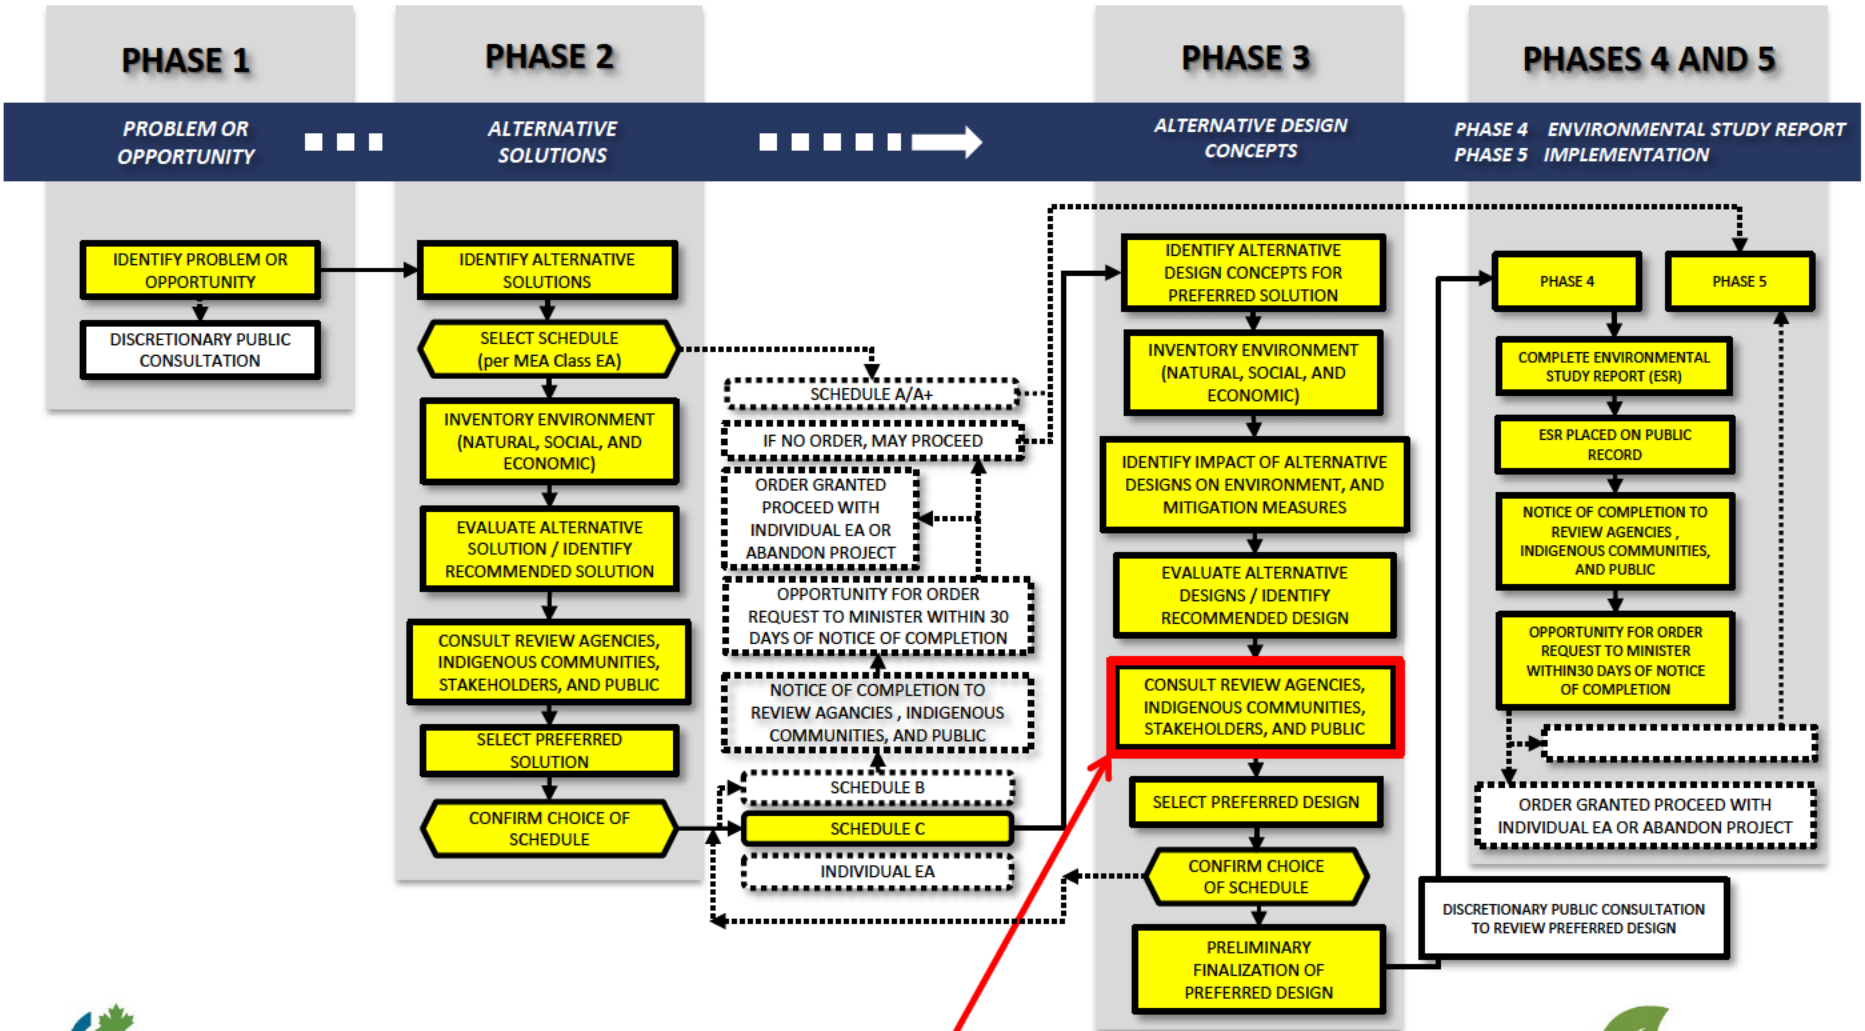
PHASE 1

PROBLEM OR OPPORTUNITY

IDENTIFY PROBLEM OR OPPORTUNITY

DISCRETIONARY PUBLIC CONSULTATION

PHASE 2

ALTERNATIVE SOLUTIONS

IDENTIFY ALTERNATIVE SOLUTIONS

SELECT SCHEDULE (per MEA Class EA)

INVENTORY ENVIRONMENT (NATURAL, SOCIAL, AND ECONOMIC)

EVALUATE ALTERNATIVE SOLUTION / IDENTIFY RECOMMENDED SOLUTION

CONSULT REVIEW AGENCIES, INDIGENOUS COMMUNITIES, STAKEHOLDERS, AND PUBLIC

SELECT PREFERRED SOLUTION

CONFIRM CHOICE OF SCHEDULE

SCHEDULE A/A+

IF NO ORDER, MAY PROCEED

ORDER GRANTED PROCEED WITH INDIVIDUAL EA OR ABANDON PROJECT

OPPORTUNITY FOR ORDER REQUEST TO MINISTER WITHIN 30 DAYS OF NOTICE OF COMPLETION

NOTICE OF COMPLETION TO REVIEW AGANCIES , INDIGENOUS COMMUNITIES, AND PUBLIC

SCHEDULE B

SCHEDULE C

INDIVIDUAL EA

PHASE 3

ALTERNATIVE DESIGN CONCEPTS

IDENTIFY ALTERNATIVE DESIGN CONCEPTS FOR PREFERRED SOLUTION

INVENTORY ENVIRONMENT (NATURAL, SOCIAL, AND ECONOMIC)

IDENTIFY IMPACT OF ALTERNATIVE DESIGNS ON ENVIRONMENT, AND MITIGATION MEASURES

EVALUATE ALTERNATIVE DESIGNS / IDENTIFY RECOMMENDED DESIGN

CONSULT REVIEW AGENCIES, INDIGENOUS COMMUNITIES, STAKEHOLDERS, AND PUBLIC

SELECT PREFERRED DESIGN

CONFIRM CHOICE OF SCHEDULE

PRELIMINARY FINALIZATION OF PREFERRED DESIGN

PHASES 4 AND 5

PHASE 4 ENVIRONMENTAL STUDY REPORT
PHASE 5 IMPLEMENTATION

PHASE 4

PHASE 5

COMPLETE ENVIRONMENTAL STUDY REPORT (ESR)

ESR PLACED ON PUBLIC RECORD

NOTICE OF COMPLETION TO REVIEW AGENCIES , INDIGENOUS COMMUNITIES, AND PUBLIC

OPPORTUNITY FOR ORDER REQUEST TO MINISTER WITHIN30 DAYS OF NOTICE OF COMPLETION

ORDER GRANTED PROCEED WITH INDIVIDUAL EA OR ABANDON PROJECT

DISCRETIONARY PUBLIC CONSULTATION TO REVIEW PREFERRED DESIGN